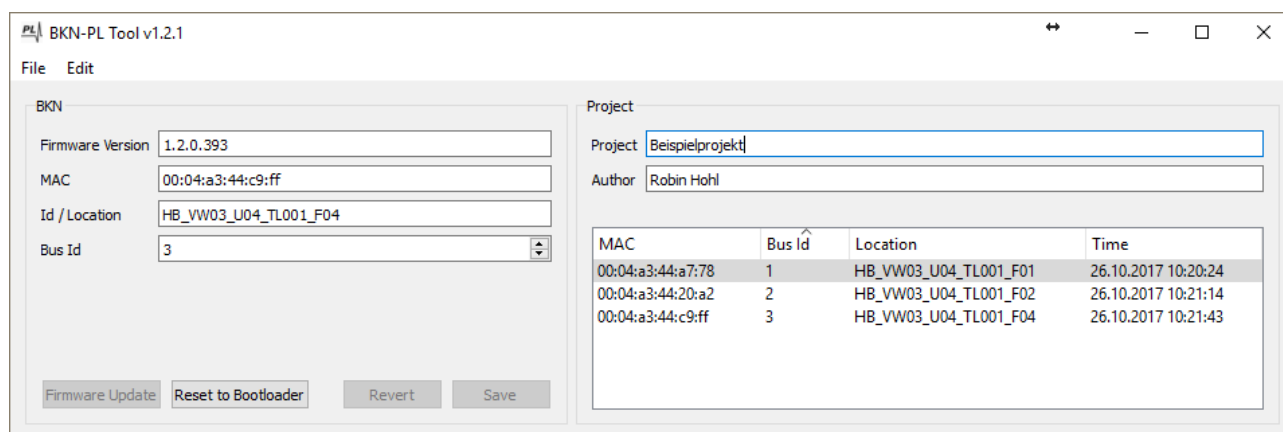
PL BKN-PL Tool v1.2.1

File Edit

BKN

Firmware Version 1.2.0.393

MAC 00:04:a3:44:c9:ff

Id / Location HB_VW03_U04_TL001_F04

Bus Id 3

Firmware Update
Reset to Bootloader
Revert
Save

Project

Project Beispielprojekt

Author Robin Hohl

| MAC | Bus Id | Location | Time |
|---|---|---|---|
| 00:04:a3:44:a7:78 | 1 | HB_VW03_U04_TL001_F01 | 26.10.2017 10:20:24 |
| 00:04:a3:44:20:a2 | 2 | HB_VW03_U04_TL001_F02 | 26.10.2017 10:21:14 |
| 00:04:a3:44:c9:ff | 3 | HB_VW03_U04_TL001_F04 | 26.10.2017 10:21:43 |